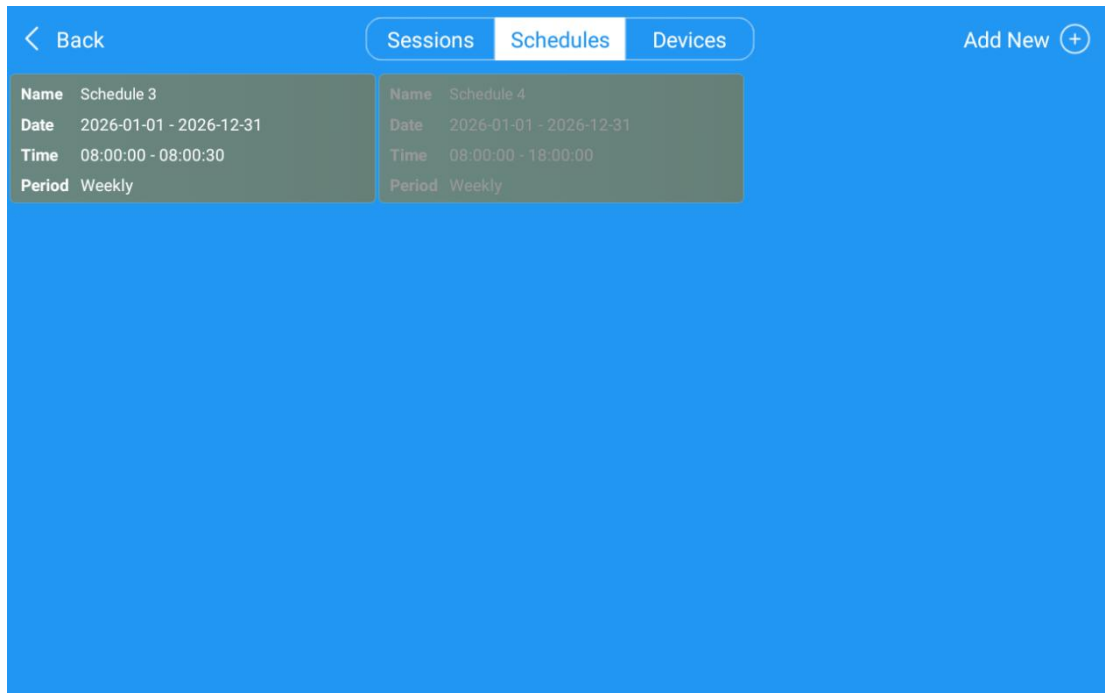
< Back

Sessions | Schedules | Devices

Add New (+)

Name Schedule 3
Date 2026-01-01 - 2026-12-31
Time 08:00:00 - 08:00:30
Period Weekly

Name Schedule 4
Date 2026-01-01 - 2026-12-31
Time 08:00:00 - 18:00:00
Period Weekly